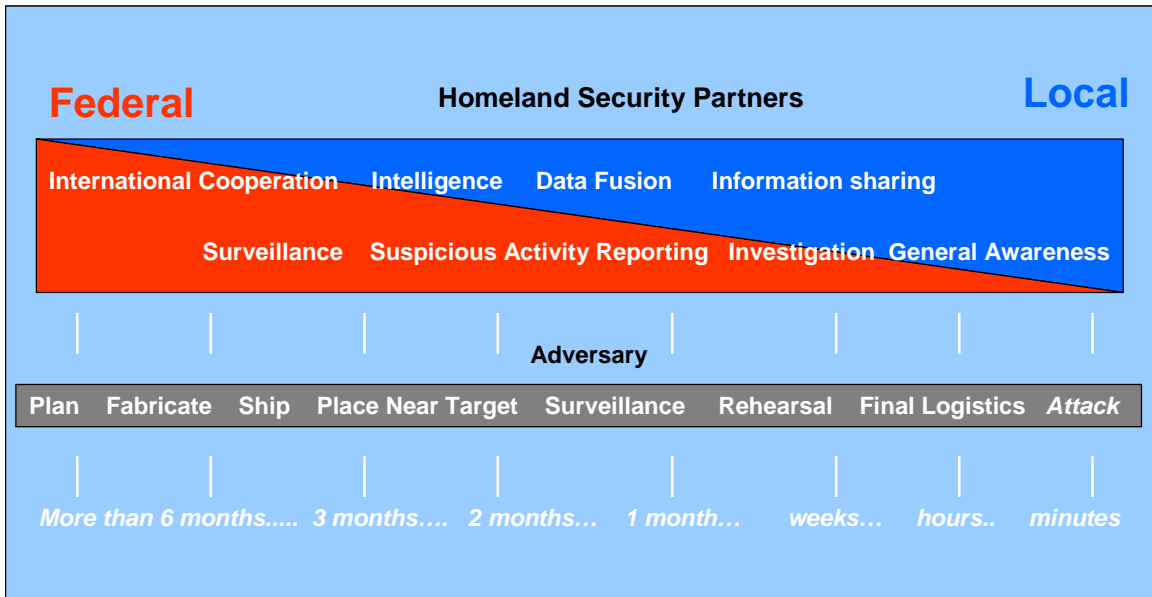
Federal

Homeland Security Partners

Local

International Cooperation Intelligence Data Fusion Information sharing

Surveillance Suspicious Activity Reporting Investigation General Awareness

Adversary

Plan Fabricate Ship Place Near Target Surveillance Rehearsal Final Logistics *Attack*

*More than 6 months..... 3 months…. 2 months… 1 month… weeks… hours.. minutes*